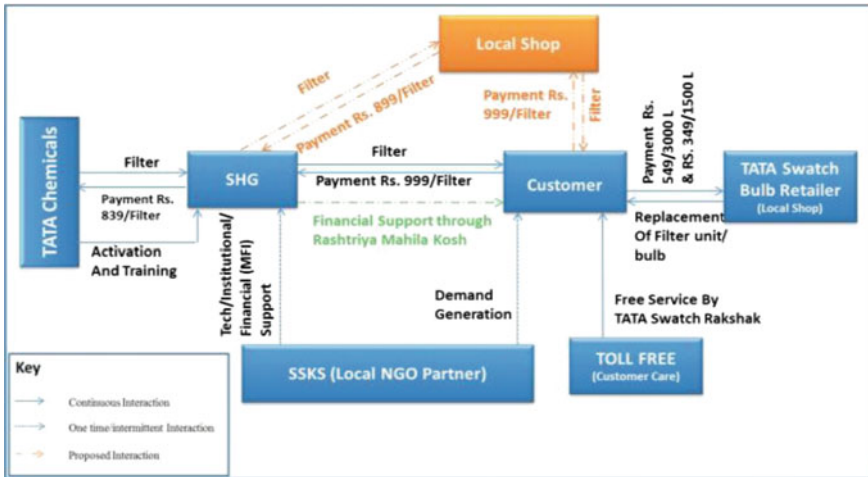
Local Shop

Filter

Payment Rs. 899/Filter

Payment Rs. 999/Filter

Filter

TATA Chemicals

Filter

Payment Rs. 839/Filter

Activation And Training

SHG

Filter

Payment Rs. 999/Filter

Financial Support through Rashtriya Mahila Kosh

Customer

Payment Rs. 549/3000 L & RS. 349/1500 L

TATA Swatch Bulb Retailer (Local Shop)

Replacement Of Filter unit/ bulb

Tech/Institutional/ Financial (MFI) Support

Demand Generation

Free Service By TATA Swatch Rakshak

SSKS (Local NGO Partner)

TOLL FREE (Customer Care)

Key

Continuous Interaction

One time/intermittent Interaction

Proposed Interaction